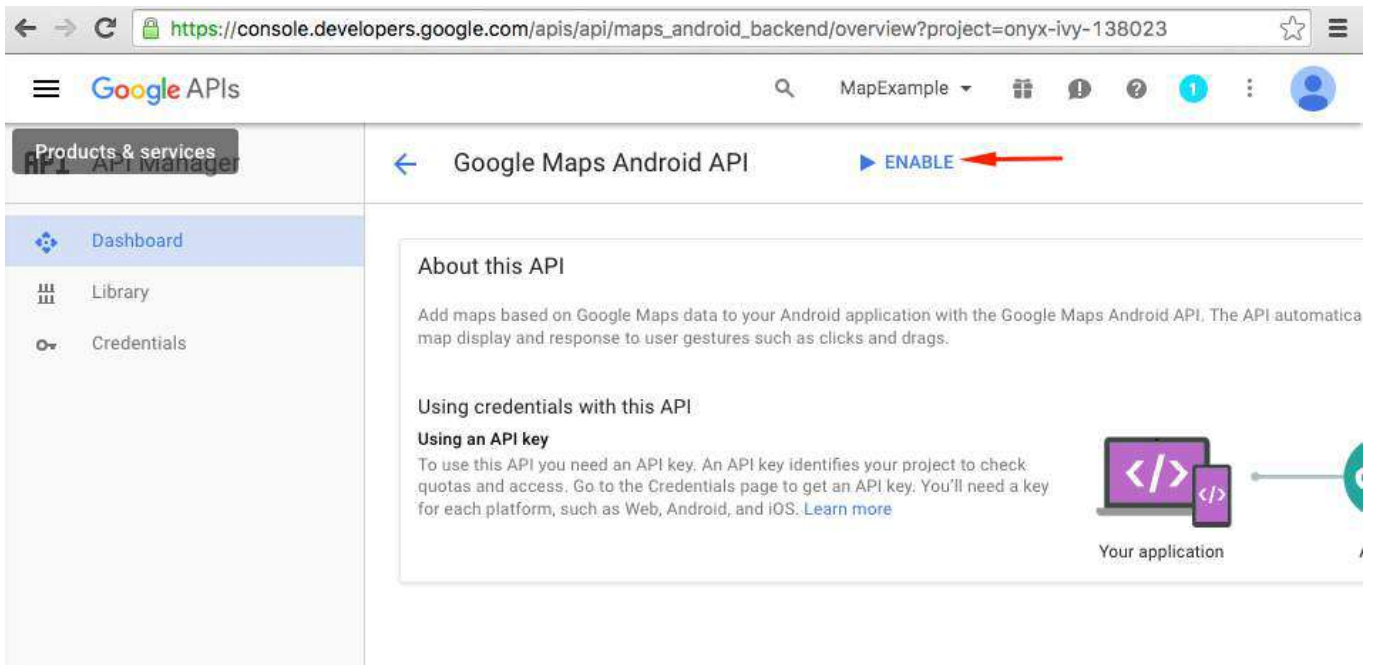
https://console.developers.google.com/apis/api/maps_android_backend/overview?project=onyx-ivy-138023

Google APIs

MapExample

1

Products & services

API API Manager

Google Maps Android API

ENABLE

Dashboard

Library

Credentials

About this API

Add maps based on Google Maps data to your Android application with the Google Maps Android API. The API automatica map display and response to user gestures such as clicks and drags.

Using credentials with this API

Using an API key

To use this API you need an API key. An API key identifies your project to check quotas and access. Go to the Credentials page to get an API key. You'll need a key for each platform, such as Web, Android, and iOS. Learn more

</>

</>

Your application